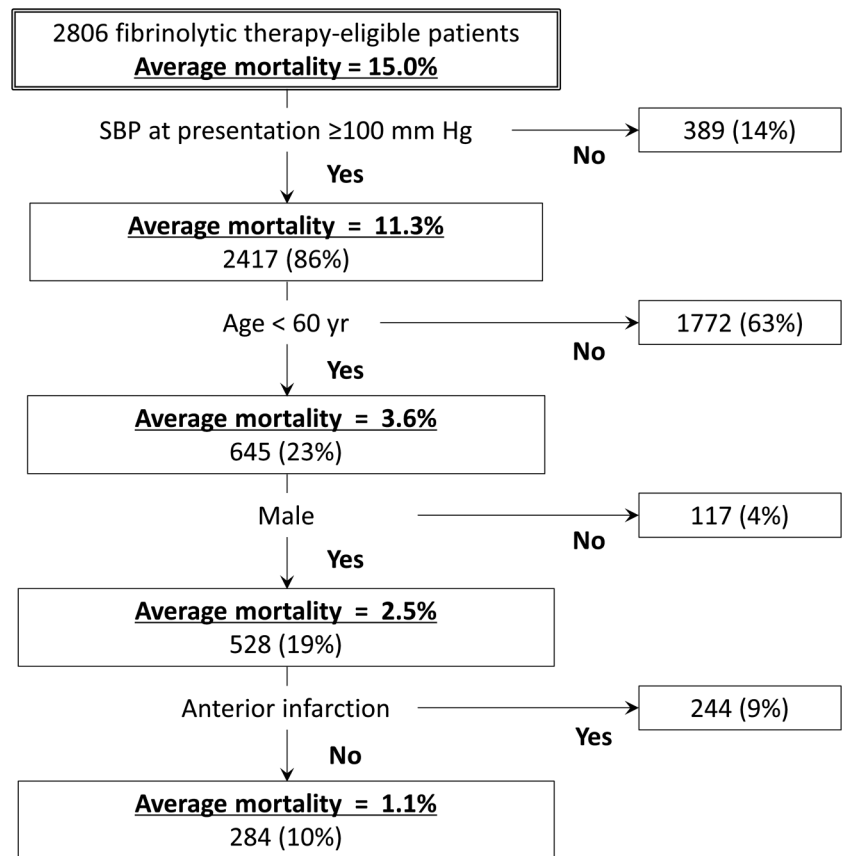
2806 fibrinolytic therapy-eligible patients
Average mortality = 15.0%

SBP at presentation ≥100 mm Hg

No

389 (14%)

Yes

Average mortality = 11.3%
2417 (86%)

Age < 60 yr

No

1772 (63%)

Yes

Average mortality = 3.6%
645 (23%)

Male

No

117 (4%)

Yes

Average mortality = 2.5%
528 (19%)

Anterior infarction

Yes

244 (9%)

No

Average mortality = 1.1%
284 (10%)